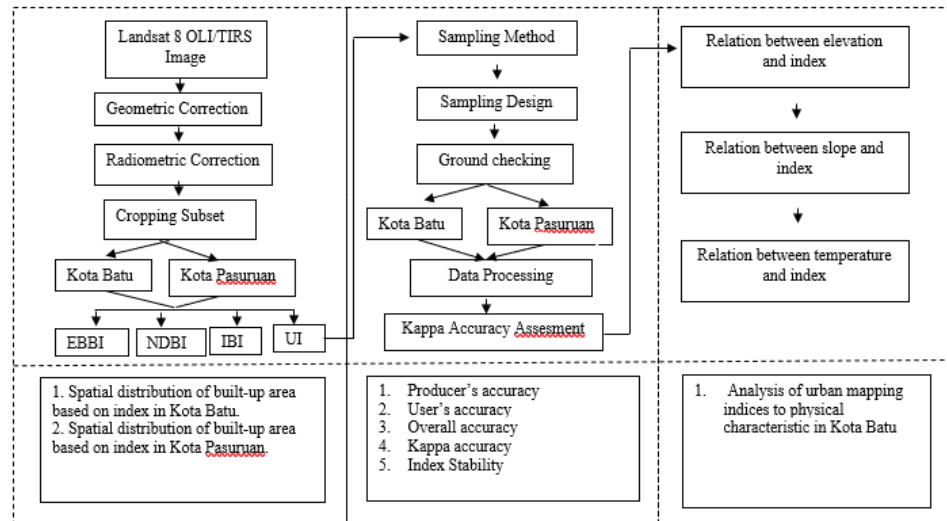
Landsat 8 OLI/TIRS Image

Geometric Correction

Radiometric Correction

Cropping Subset

Kota Batu

Kota Pasuruan

EBBI

NDBI

IBI

UI

Sampling Method

Sampling Design

Ground checking

Kota Batu

Kota Pasuruan

Data Processing

Kappa Accuracy Assesment

Relation between elevation and index

Relation between slope and index

Relation between temperature and index

1. Spatial distribution of built-up area based on index in Kota Batu.
2. Spatial distribution of built-up area based on index in Kota Pasuruan.

1. Producer's accuracy
2. User's accuracy
3. Overall accuracy
4. Kappa accuracy
5. Index Stability

1. Analysis of urban mapping indices to physical characteristic in Kota Batu